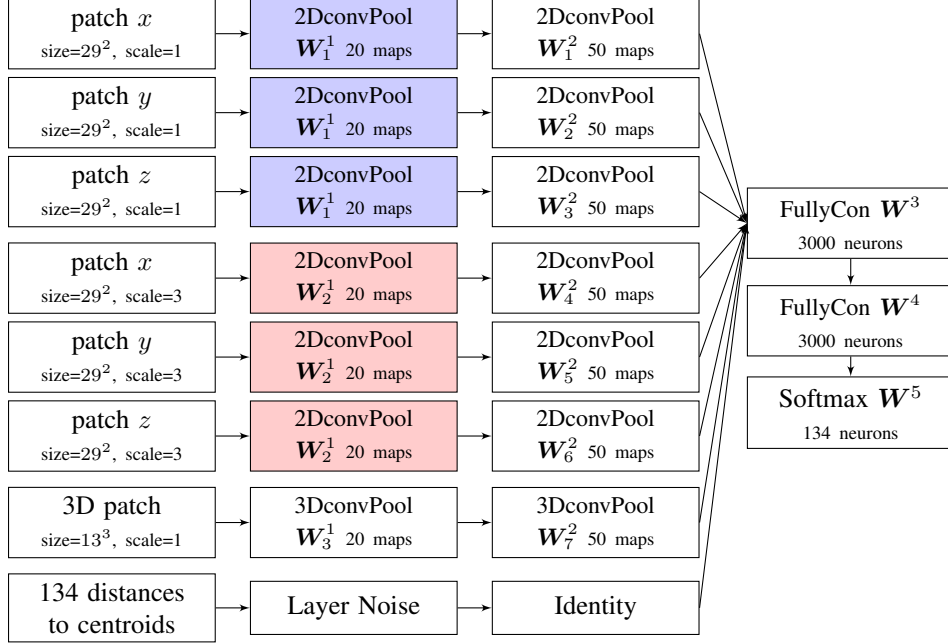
patch $x$
size=$29^2$, scale=1

2DconvPool
$\boldsymbol{W}_1^1$ 20 maps

2DconvPool
$\boldsymbol{W}_1^2$ 50 maps

patch $y$
size=$29^2$, scale=1

2DconvPool
$\boldsymbol{W}_1^1$ 20 maps

2DconvPool
$\boldsymbol{W}_2^2$ 50 maps

patch $z$
size=$29^2$, scale=1

2DconvPool
$\boldsymbol{W}_1^1$ 20 maps

2DconvPool
$\boldsymbol{W}_3^2$ 50 maps

patch $x$
size=$29^2$, scale=3

2DconvPool
$\boldsymbol{W}_2^1$ 20 maps

2DconvPool
$\boldsymbol{W}_4^2$ 50 maps

patch $y$
size=$29^2$, scale=3

2DconvPool
$\boldsymbol{W}_2^1$ 20 maps

2DconvPool
$\boldsymbol{W}_5^2$ 50 maps

patch $z$
size=$29^2$, scale=3

2DconvPool
$\boldsymbol{W}_2^1$ 20 maps

2DconvPool
$\boldsymbol{W}_6^2$ 50 maps

3D patch
size=$13^3$, scale=1

3DconvPool
$\boldsymbol{W}_3^1$ 20 maps

3DconvPool
$\boldsymbol{W}_7^2$ 50 maps

134 distances to centroids

Layer Noise

Identity

FullyCon $\boldsymbol{W}^3$
3000 neurons

FullyCon $\boldsymbol{W}^4$
3000 neurons

Softmax $\boldsymbol{W}^5$
134 neurons